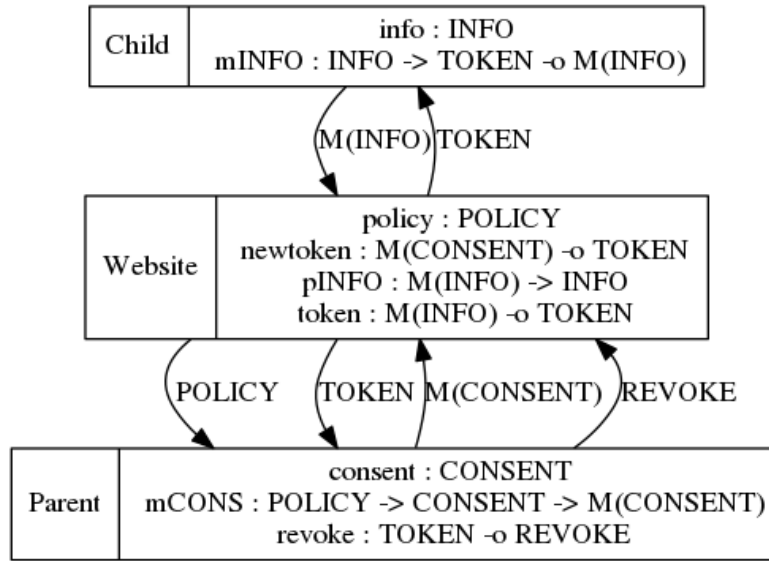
Child

info : INFO
mINFO : INFO -> TOKEN -o M(INFO)

M(INFO)

TOKEN

Website

policy : POLICY
newtoken : M(CONSENT) -o TOKEN
pINFO : M(INFO) -> INFO
token : M(INFO) -o TOKEN

POLICY

TOKEN

M(CONSENT)

REVOKE

Parent

consent : CONSENT
mCONS : POLICY -> CONSENT -> M(CONSENT)
revoke : TOKEN -o REVOKE